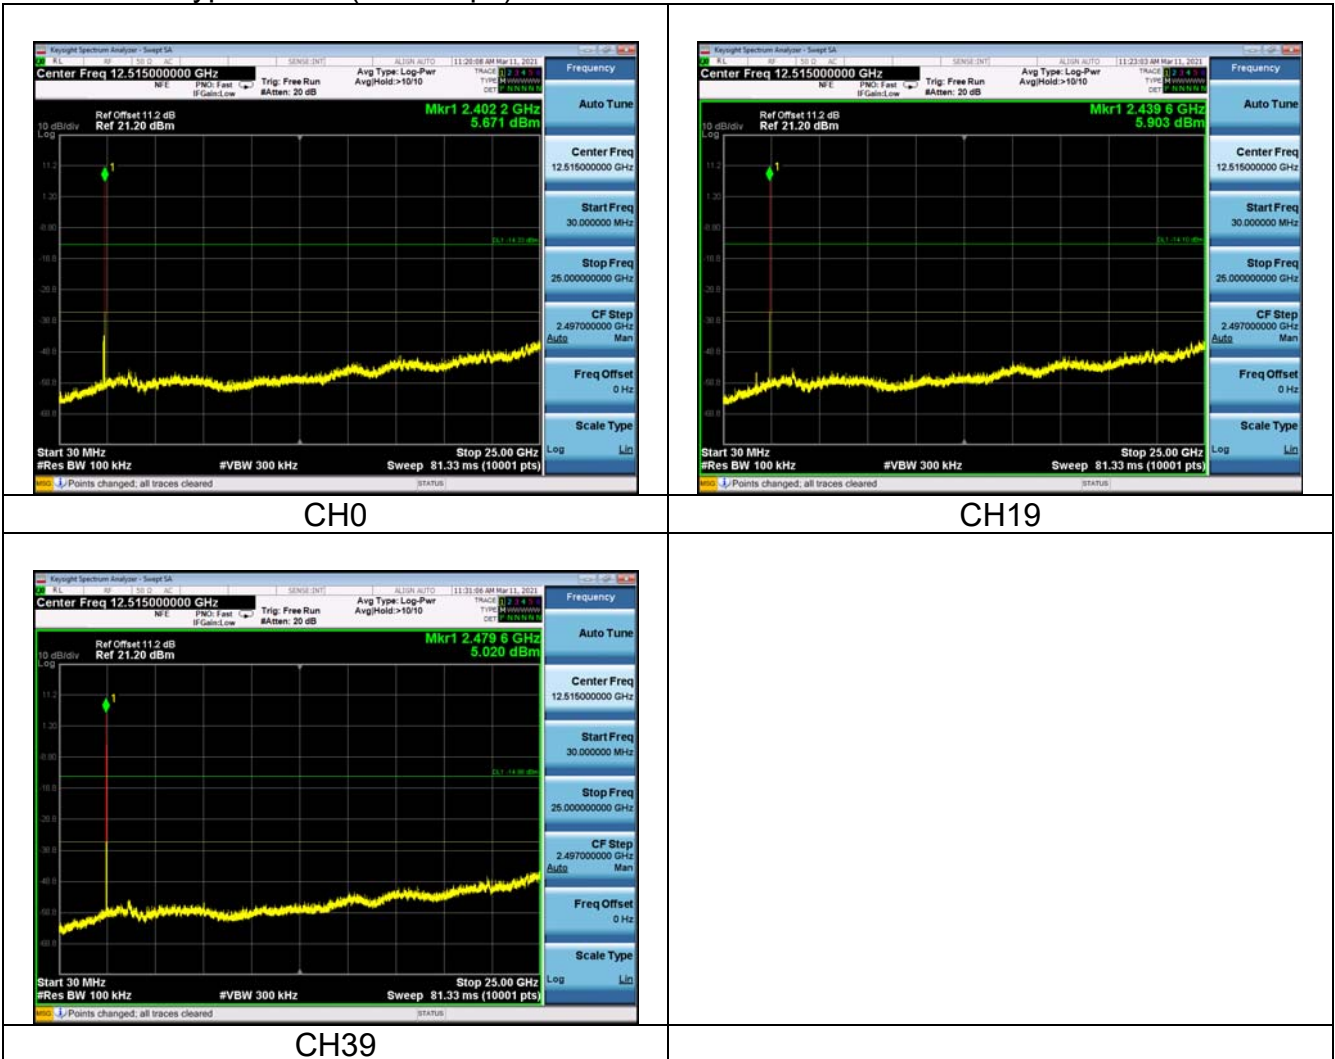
Keysight Spectrum Analyzer - Swept SA
RL RF 50 Ω AC SENSE:INT ALIGN AUTO 11:20:08 AM Mar 11, 2021
Center Freq 12.515000000 GHz
NFE PNO: Fast IFGain:Low
Trig: Free Run #Atten: 20 dB
Avg Type: Log-Pwr Avg|Hold:>10/10
TRACE 1 2 3 4 5 6 TYPE M WWWWW DET P N N N N N
Frequency
Ref Offset 11.2 dB
10 dB/div Ref 21.20 dBm
Log
Mkr1 2.402 2 GHz
5.671 dBm
11.2
1.20
-8.80
-18.8
-28.8
-38.8
-48.8
-58.8
-68.8
DL1 -14.33 dBm
Start 30 MHz
#Res BW 100 kHz
#VBW 300 kHz
Stop 25.00 GHz
Sweep 81.33 ms (10001 pts)
Auto Tune
Center Freq 12.515000000 GHz
Start Freq 30.000000 MHz
Stop Freq 25.000000000 GHz
CF Step 2.497000000 GHz Auto Man
Freq Offset 0 Hz
Scale Type Log Lin
MSG Points changed; all traces cleared
STATUS

CH0

Keysight Spectrum Analyzer - Swept SA
RL RF 50 Ω AC SENSE:INT ALIGN AUTO 11:23:03 AM Mar 11, 2021
Center Freq 12.515000000 GHz
NFE PNO: Fast IFGain:Low
Trig: Free Run #Atten: 20 dB
Avg Type: Log-Pwr Avg|Hold:>10/10
TRACE 1 2 3 4 5 6 TYPE M WWWWW DET P N N N N N
Frequency
Ref Offset 11.2 dB
10 dB/div Ref 21.20 dBm
Log
Mkr1 2.439 6 GHz
5.903 dBm
11.2
1.20
-8.80
-18.8
-28.8
-38.8
-48.8
-58.8
-68.8
DL1 -14.10 dBm
Start 30 MHz
#Res BW 100 kHz
#VBW 300 kHz
Stop 25.00 GHz
Sweep 81.33 ms (10001 pts)
Auto Tune
Center Freq 12.515000000 GHz
Start Freq 30.000000 MHz
Stop Freq 25.000000000 GHz
CF Step 2.497000000 GHz Auto Man
Freq Offset 0 Hz
Scale Type Log Lin
MSG Points changed; all traces cleared
STATUS

CH19

Keysight Spectrum Analyzer - Swept SA
RL RF 50 Ω AC SENSE:INT ALIGN AUTO 11:31:06 AM Mar 11, 2021
Center Freq 12.515000000 GHz
NFE PNO: Fast IFGain:Low
Trig: Free Run #Atten: 20 dB
Avg Type: Log-Pwr Avg|Hold:>10/10
TRACE 1 2 3 4 5 6 TYPE M WWWWW DET P N N N N N
Frequency
Ref Offset 11.2 dB
10 dB/div Ref 21.20 dBm
Log
Mkr1 2.479 6 GHz
5.020 dBm
11.2
1.20
-8.80
-18.8
-28.8
-38.8
-48.8
-58.8
-68.8
DL1 -14.98 dBm
Start 30 MHz
#Res BW 100 kHz
#VBW 300 kHz
Stop 25.00 GHz
Sweep 81.33 ms (10001 pts)
Auto Tune
Center Freq 12.515000000 GHz
Start Freq 30.000000 MHz
Stop Freq 25.000000000 GHz
CF Step 2.497000000 GHz Auto Man
Freq Offset 0 Hz
Scale Type Log Lin
MSG Points changed; all traces cleared
STATUS

CH39